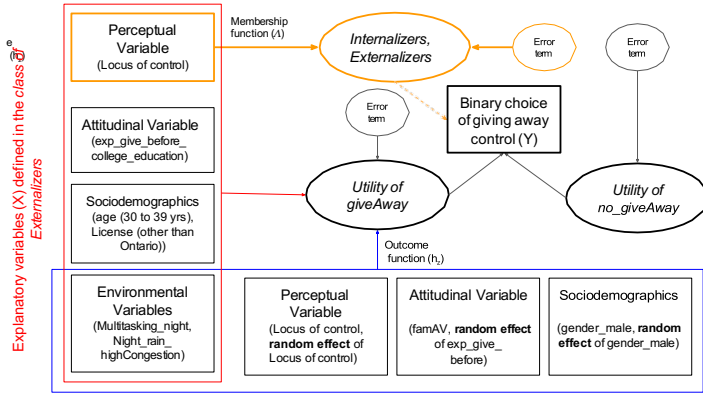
e
(In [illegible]

Explanatory variables (X) defined in the class of Externalizers

Perceptual Variable
(Locus of control)

Membership function ($\lambda$)

Internalizers, Externalizers

Error term

Error term

Attitudinal Variable
(exp_give_before_college_education)

Error term

Binary choice of giving away control (Y)

Sociodemographics
(age (30 to 39 yrs), License (other than Ontario))

Utility of giveAway

Utility of no_giveAway

Outcome function ($h_s$)

Environmental Variables
(Multitasking_night, Night_rain_highCongestion)

Perceptual Variable
(Locus of control, **random effect** of Locus of control)

Attitudinal Variable
(famAV, **random effect** of exp_give_before)

Sociodemographics
(gender_male, **random effect** of gender_male)